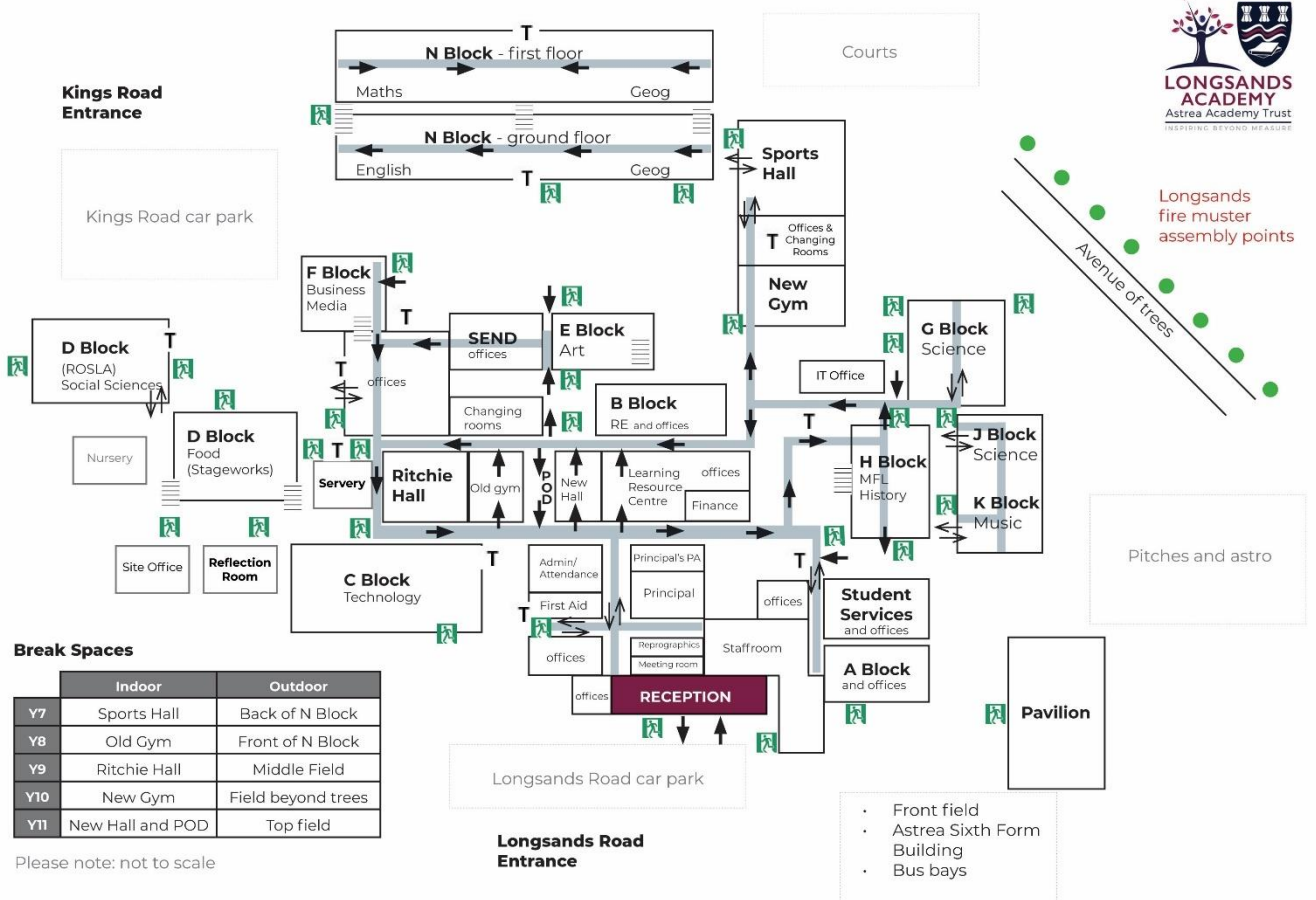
T
N Block - first floor
Maths
Geog

Courts

LONGSANDS ACADEMY
Astrea Academy Trust
INSPIRING BEYOND MEASURE

Kings Road Entrance

N Block - ground floor
English
Geog
T

Kings Road car park

Sports Hall

T Offices & Changing Rooms

New Gym

Longsands fire muster assembly points

Avenue of trees

F Block
Business
Media

T

SEND
offices

E Block
Art

D Block
(ROSLA)
Social Sciences
T

T
offices

G Block
Science

IT Office

Changing rooms

B Block
RE and offices

T

Nursery

D Block
Food
(Stageworks)

T
Servery

Ritchie Hall

Old gym

POD

New Hall

Learning Resource Centre

offices

Finance

H Block
MFL
History

J Block
Science

K Block
Music

Pitches and astro

Site Office

Reflection Room

C Block
Technology

T

Admin/ Attendance

Principal's PA

Principal

T
offices

Student Services
and offices

First Aid

T

offices

Reprographics
Meeting room

Staffroom

A Block
and offices

offices

RECEPTION

Pavilion

Break Spaces

| | Indoor | Outdoor |
|---|---|---|
| Y7 | Sports Hall | Back of N Block |
| Y8 | Old Gym | Front of N Block |
| Y9 | Ritchie Hall | Middle Field |
| Y10 | New Gym | Field beyond trees |
| Y11 | New Hall and POD | Top field |

Please note: not to scale

Longsands Road car park

Longsands Road Entrance

• Front field
• Astrea Sixth Form Building
• Bus bays